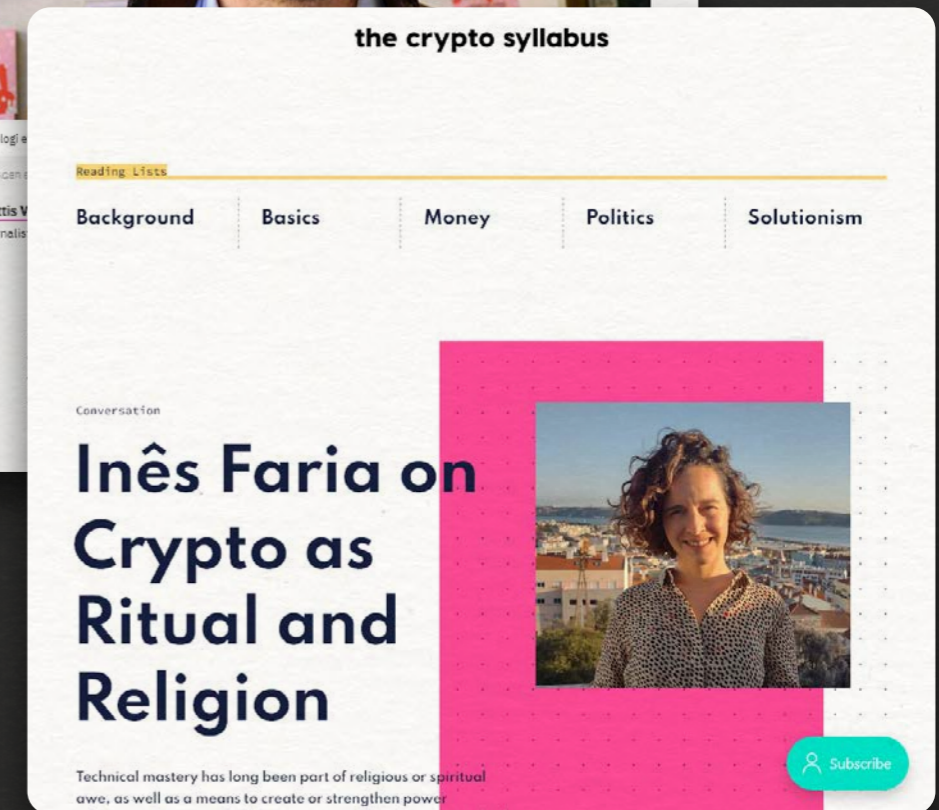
logi e

cen e

tis V
nalis

the crypto syllabus

Reading Lists

Background | Basics | Money | Politics | Solutionism

Conversation

Inês Faria on Crypto as Ritual and Religion

Technical mastery has long been part of religious or spiritual awe, as well as a means to create or strengthen power

Subscribe